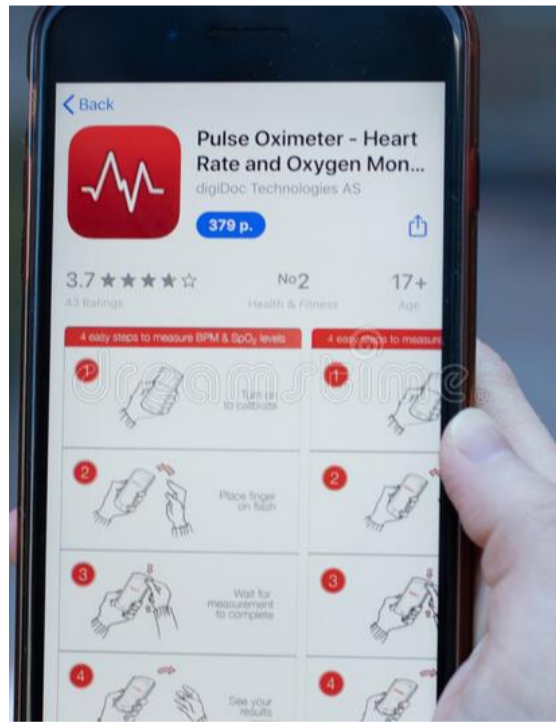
< Back

Pulse Oximeter - Heart Rate and Oxygen Mon...
digiDoc Technologies AS

379 p.

3.7 ★★★★☆
43 Ratings

No2
Health & Fitness

17+
Age

4 easy steps to measure BPM & $SpO_2$ levels

1 Turn on to calibrate

2 Place finger on flash

3 Wait for measurement to complete

4 See your results

4 easy steps to measure

1

2

3

4

dreamstime